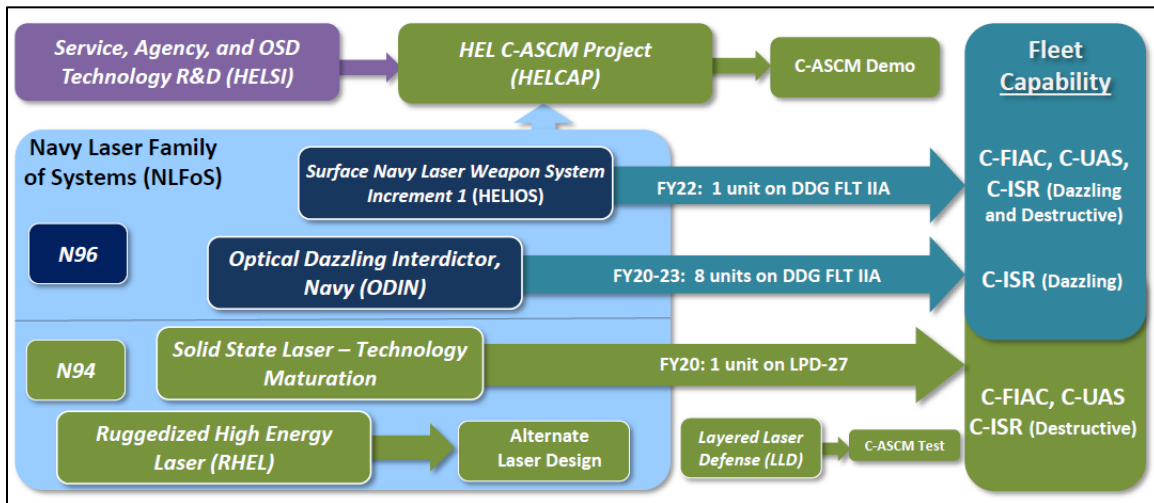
Service, Agency, and OSD Technology R&D (HELSI)

HEL C-ASCM Project (HELCAP)

C-ASCM Demo

Fleet Capability

Navy Laser Family of Systems (NLFoS)

Surface Navy Laser Weapon System Increment 1 (HELIOS)

FY22: 1 unit on DDG FLT IIA

C-FIAC, C-UAS, C-ISR (Dazzling and Destructive)

N96

Optical Dazzling Interdictor, Navy (ODIN)

FY20-23: 8 units on DDG FLT IIA

C-ISR (Dazzling)

N94

Solid State Laser – Technology Maturation

FY20: 1 unit on LPD-27

C-FIAC, C-UAS C-ISR (Destructive)

Ruggedized High Energy Laser (RHEL)

Alternate Laser Design

Layered Laser Defense (LLD)

C-ASCM Test